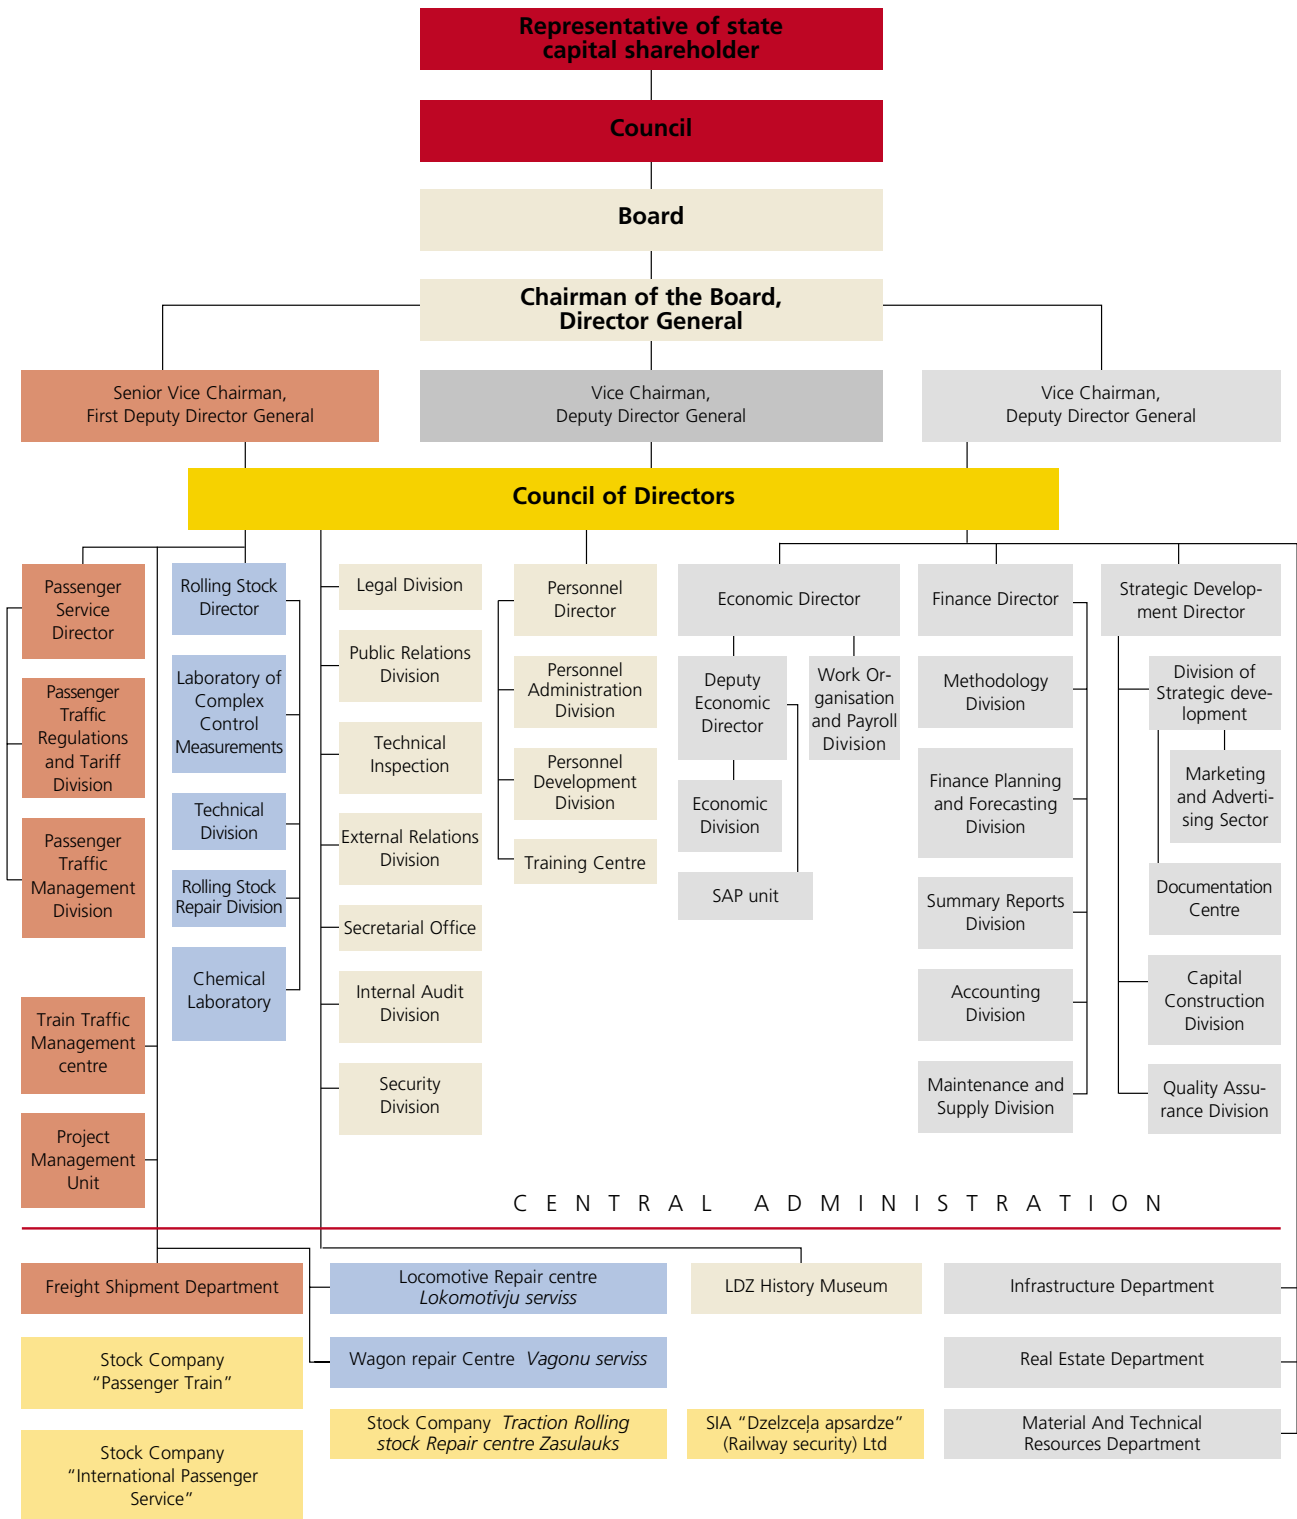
Representative of state capital shareholder

Council

Board

Chairman of the Board, Director General

Senior Vice Chairman, First Deputy Director General

Vice Chairman, Deputy Director General

Vice Chairman, Deputy Director General

Council of Directors

Passenger Service Director

Passenger Traffic Regulations and Tariff Division

Passenger Traffic Management Division

Train Traffic Management centre

Project Management Unit

Rolling Stock Director

Laboratory of Complex Control Measurements

Technical Division

Rolling Stock Repair Division

Chemical Laboratory

Legal Division

Public Relations Division

Technical Inspection

External Relations Division

Secretarial Office

Internal Audit Division

Security Division

Personnel Director

Personnel Administration Division

Personnel Development Division

Training Centre

Economic Director

Deputy Economic Director

Work Organisation and Payroll Division

Economic Division

SAP unit

Finance Director

Methodology Division

Finance Planning and Forecasting Division

Summary Reports Division

Accounting Division

Maintenance and Supply Division

Strategic Development Director

Division of Strategic development

Marketing and Advertising Sector

Documentation Centre

Capital Construction Division

Quality Assurance Division

C E N T R A L A D M I N I S T R A T I O N

Freight Shipment Department

Stock Company "Passenger Train"

Stock Company "International Passenger Service"

Locomotive Repair centre *Lokomotivju serviss*

Wagon repair Centre *Vagonu serviss*

Stock Company *Traction Rolling stock Repair centre Zasulauks*

LDZ History Museum

SIA "Dzelzceļa apsardze" (Railway security) Ltd

Infrastructure Department

Real Estate Department

Material And Technical Resources Department